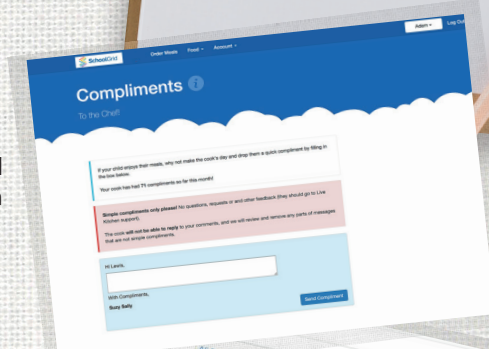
SchoolGrid

Order Meals

Food

Account

Adam

Log Out

Compliments

To the Chef!

If your child enjoys their meals, why not make the cook's day and drop them a quick compliment by filling in the box below.

Your cook has had 71 compliments so far this month!

Simple compliments only please! No questions, requests or and other feedback (they should go to Live Kitchen support).

The cook will not be able to reply to your comments, and we will review and remove any parts of messages that are not simple compliments.

Hi Laura,

With Compliments,

Busy Sally.

Send Compliment